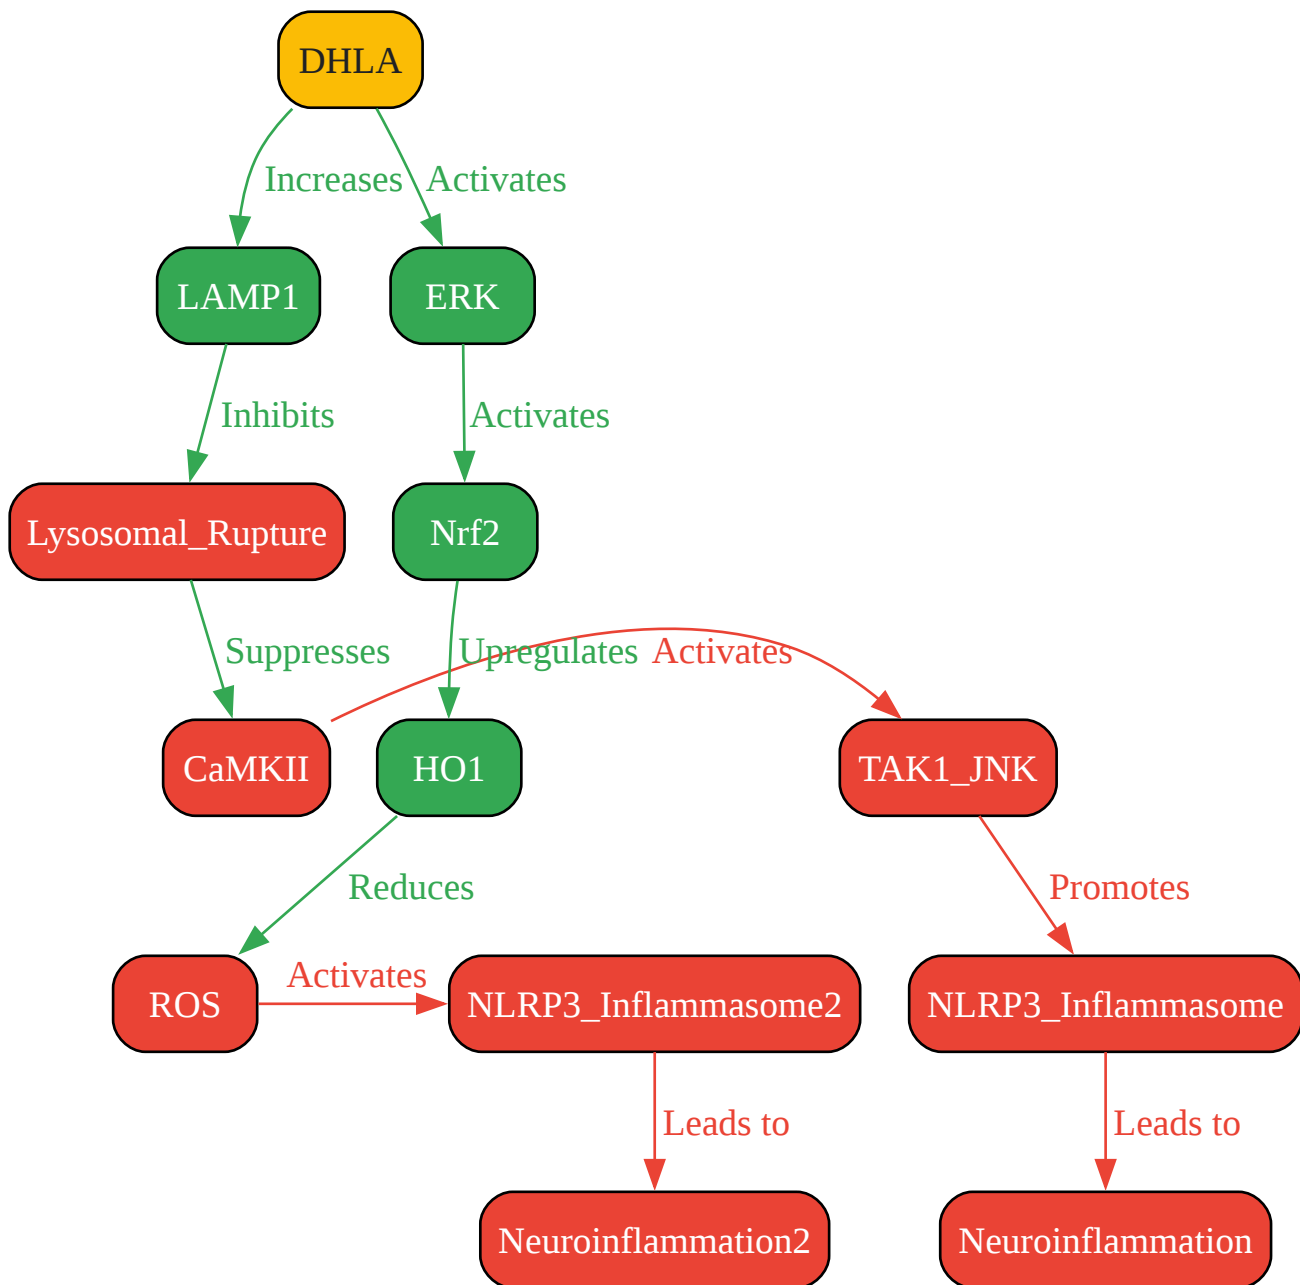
DHLA

Increases

Activates

LAMP1

ERK

Inhibits

Activates

Lysosomal_Rupture

Nrf2

Suppresses

Upregulates

Activates

CaMKII

HO1

TAK1_JNK

Reduces

Promotes

ROS

Activates

NLRP3_Inflammasome2

NLRP3_Inflammasome

Leads to

Leads to

Neuroinflammation2

Neuroinflammation